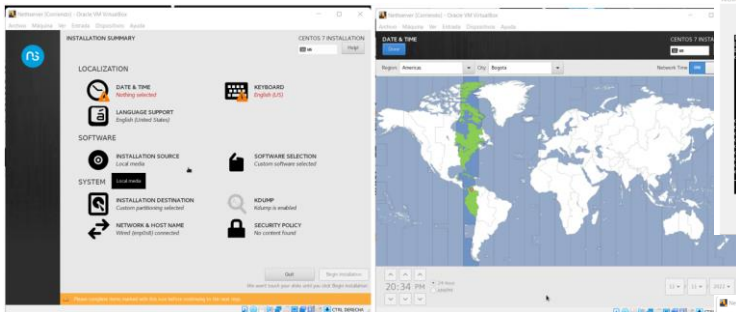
NethServer (Corriendo) - Oracle VM VirtualBox
Archivo Máquina Ver Entrada Dispositivos Ayuda
INSTALLATION SUMMARY
CENTOS 7 INSTALLATION
us
Help!
LOCALIZATION
DATE & TIME
Nothing selected
KEYBOARD
English (US)
LANGUAGE SUPPORT
English (United States)
SOFTWARE
INSTALLATION SOURCE
Local media
SOFTWARE SELECTION
Custom software selected
SYSTEM
Local media
INSTALLATION DESTINATION
Custom partitioning selected
KDUMP
Kdump is enabled
NETWORK & HOST NAME
Wired (enp0s3) connected
SECURITY POLICY
No content found
Quit
Begin Installation
We won't touch your disks until you click 'Begin Installation'.
Please complete items marked with this icon before continuing to the next step.
CTRL DERECHA

NethServer (Corriendo) - Oracle VM VirtualBox
Archivo Máquina Ver Entrada Dispositivos Ayuda
DATE & TIME
Done
CENTOS 7 INSTA
us
Region: Americas
City: Bogota
Network Time
20:34 PM
24-hour
AM/PM
12
11
2022